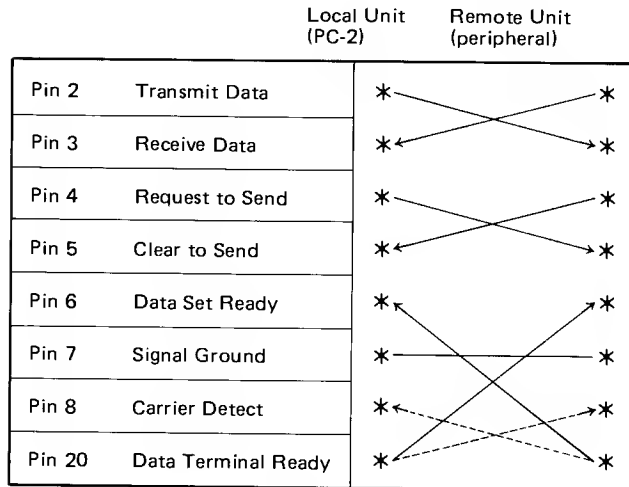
Local Unit (PC-2)

Remote Unit (peripheral)

| | | | |
|---|---|---|---|
| Pin 2 | Transmit Data | * | * |
| Pin 3 | Receive Data | * | * |
| Pin 4 | Request to Send | * | * |
| Pin 5 | Clear to Send | * | * |
| Pin 6 | Data Set Ready | * | * |
| Pin 7 | Signal Ground | * | * |
| Pin 8 | Carrier Detect | * | * |
| Pin 20 | Data Terminal Ready | * | * |